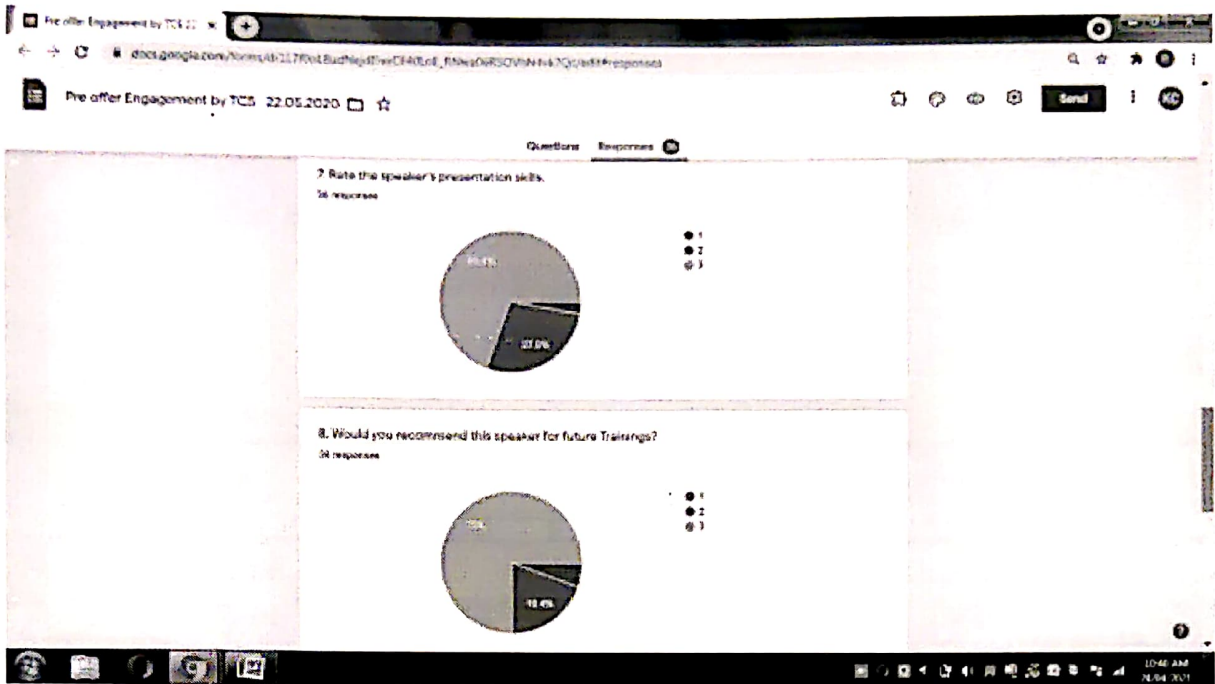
Pre offer Engagement by TCS 22

docs.google.com/forms/d/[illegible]/edit#responses

Pre offer Engagement by TCS 22.05.2020

Send

KC

Questions Responses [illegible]

7. Rate the speaker's presentation skills.

36 responses

1
2
3

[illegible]

22.0%

8. Would you recommend this speaker for future Trainings?

36 responses

1
2
3

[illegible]

16.4%

10:46 AM
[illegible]